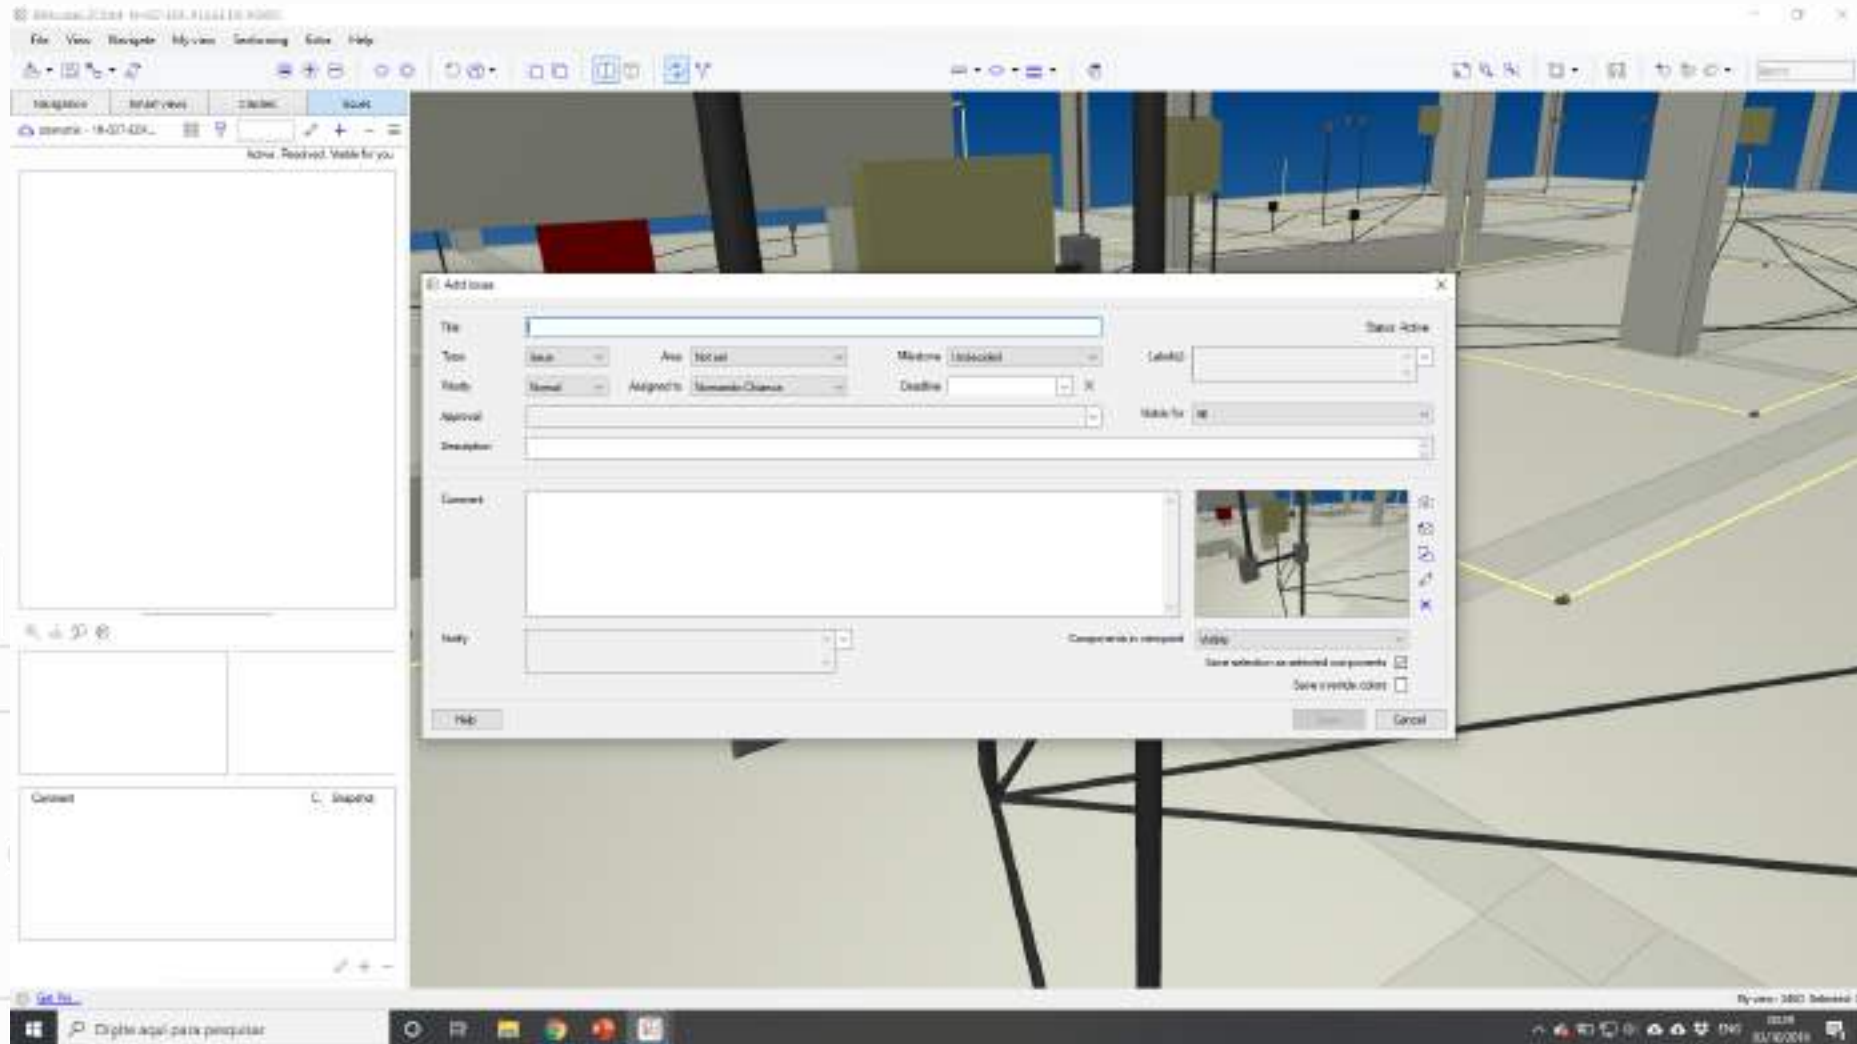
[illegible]

File View Navigate My view Sectioning Extra Help

Navigation Smart views Clashes Issues

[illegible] Active, Resolved, Visible for you

Add issue

Title

Status: Active

Type Issue Area Not set Milestone Unscoped Label(s)

Priority Normal Assigned to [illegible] Deadline

Approval Visible for All

Description

Comment

Notify

Components in viewpoint Visible

Save selection as selected components

Save override colors

Help Save Cancel

Comment C. Snapshot

Get Pro...

Digite aqui para pesquisar

My view: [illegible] Selected

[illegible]